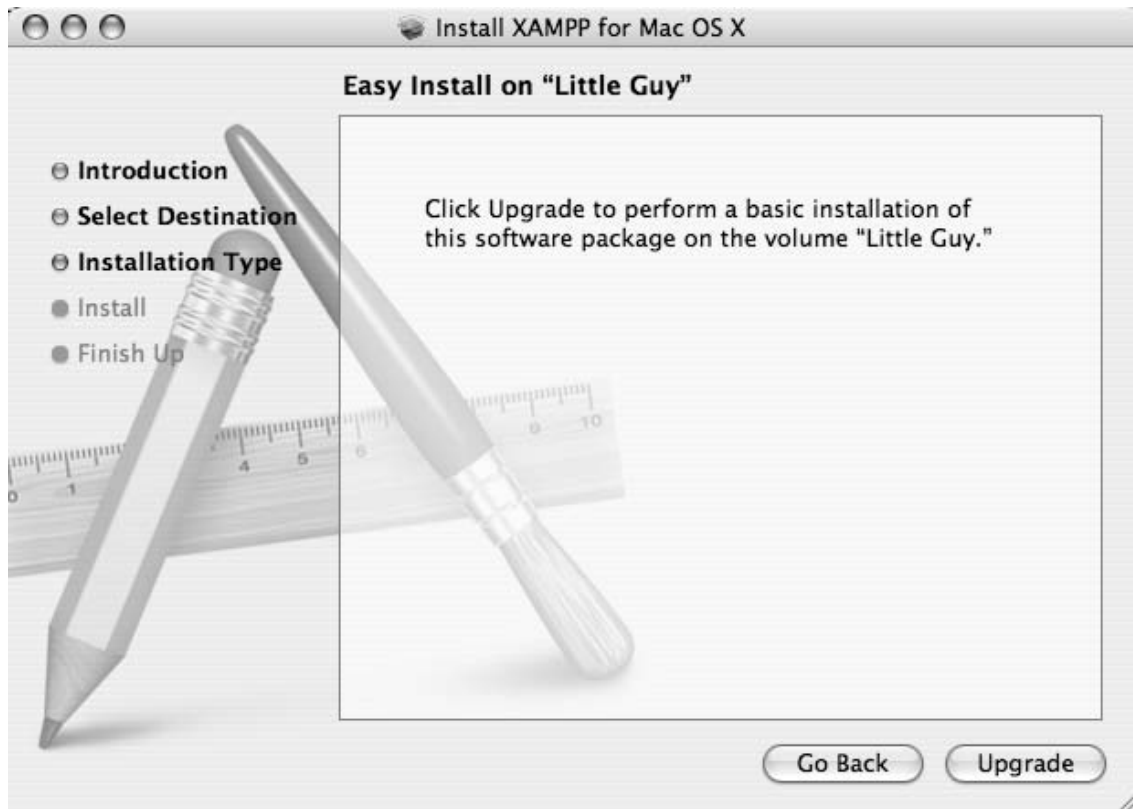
Install XAMPP for Mac OS X

Easy Install on "Little Guy"

Introduction
Select Destination
Installation Type
Install
Finish Up

Click Upgrade to perform a basic installation of this software package on the volume "Little Guy."

1 4 5 6 9 10

Go Back
Upgrade